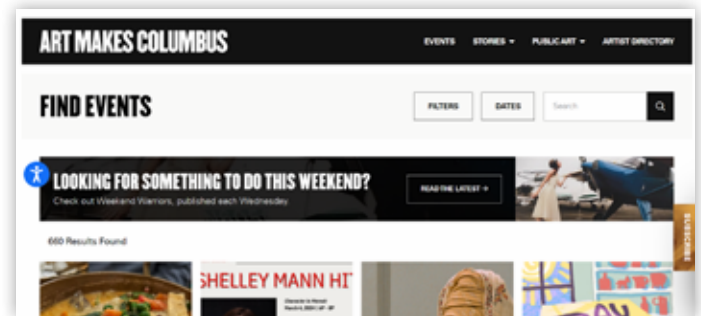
ART MAKES COLUMBUS

EVENTS STORIES ▾ PUBLIC ART ▾ ARTIST DIRECTORY

FIND EVENTS

FILTERS DATES Search

LOOKING FOR SOMETHING TO DO THIS WEEKEND?

Check out Weekend Warriors, published each Wednesday

READ THE LATEST →

SUBSCRIBE

660 Results Found

SHELLEY MANN HI

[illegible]